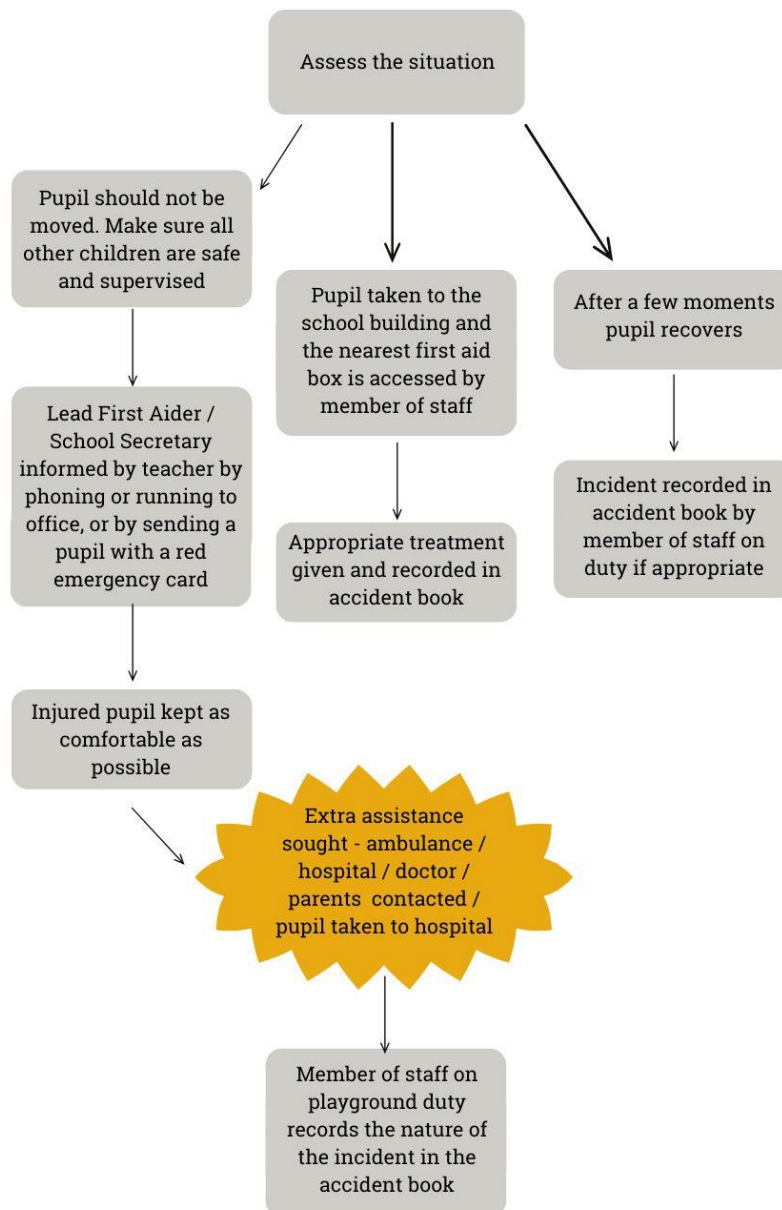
Assess the situation

Pupil should not be moved. Make sure all other children are safe and supervised

Lead First Aider / School Secretary informed by teacher by phoning or running to office, or by sending a pupil with a red emergency card

Injured pupil kept as comfortable as possible

Pupil taken to the school building and the nearest first aid box is accessed by member of staff

Appropriate treatment given and recorded in accident book

After a few moments pupil recovers

Incident recorded in accident book by member of staff on duty if appropriate

Extra assistance sought - ambulance / hospital / doctor / parents contacted / pupil taken to hospital

Member of staff on playground duty records the nature of the incident in the accident book